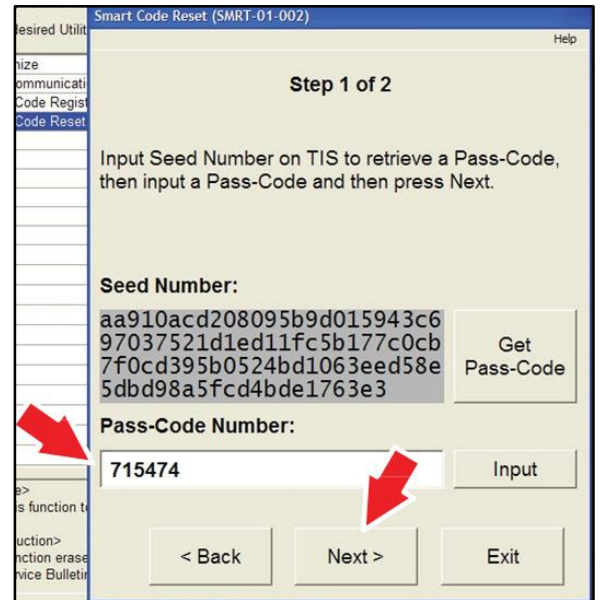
lesired Utilit
nize
ommunicati
Code Regist
Code Reset

e>
s function t

uction>
nction erase
rvice Bulleti

Smart Code Reset (SMRT-01-002)

Help

Step 1 of 2

Input Seed Number on TIS to retrieve a Pass-Code, then input a Pass-Code and then press Next.

Seed Number:

aa910acd208095b9d015943c697037521d1ed11fc5b177c0cb7f0cd395b0524bd1063eed58e5dbd98a5fcd4bde1763e3

Get Pass-Code

Pass-Code Number:

715474

Input

< Back

Next >

Exit